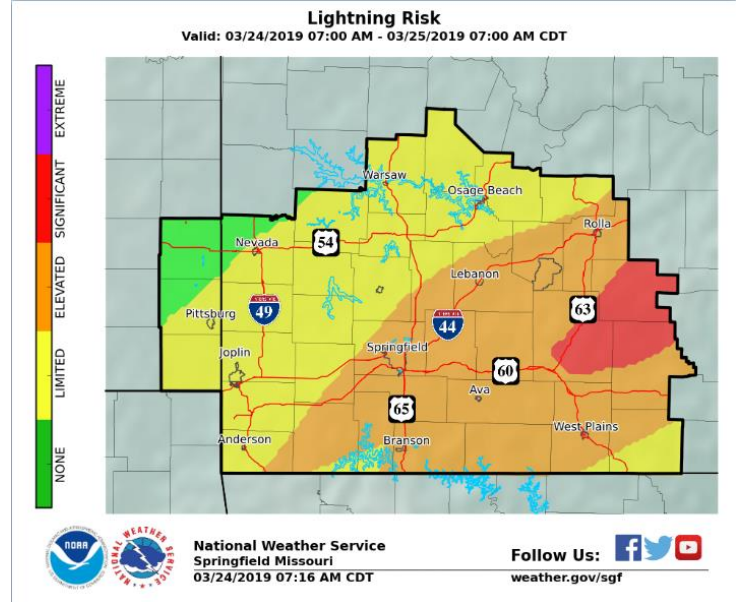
Lightning Risk
Valid: 03/24/2019 07:00 AM - 03/25/2019 07:00 AM CDT

EXTREME
SIGNIFICANT
ELEVATED
LIMITED
NONE

Warsaw
Osage Beach
Rolla
Nevada
54
Lebanon
63
Pittsburg
49
44
Joplin
Springfield
60
Ava
65
Anderson
Branson
West Plains

NOAA
NATIONAL WEATHER SERVICE

National Weather Service
Springfield Missouri
03/24/2019 07:16 AM CDT

Follow Us:
weather.gov/sgf